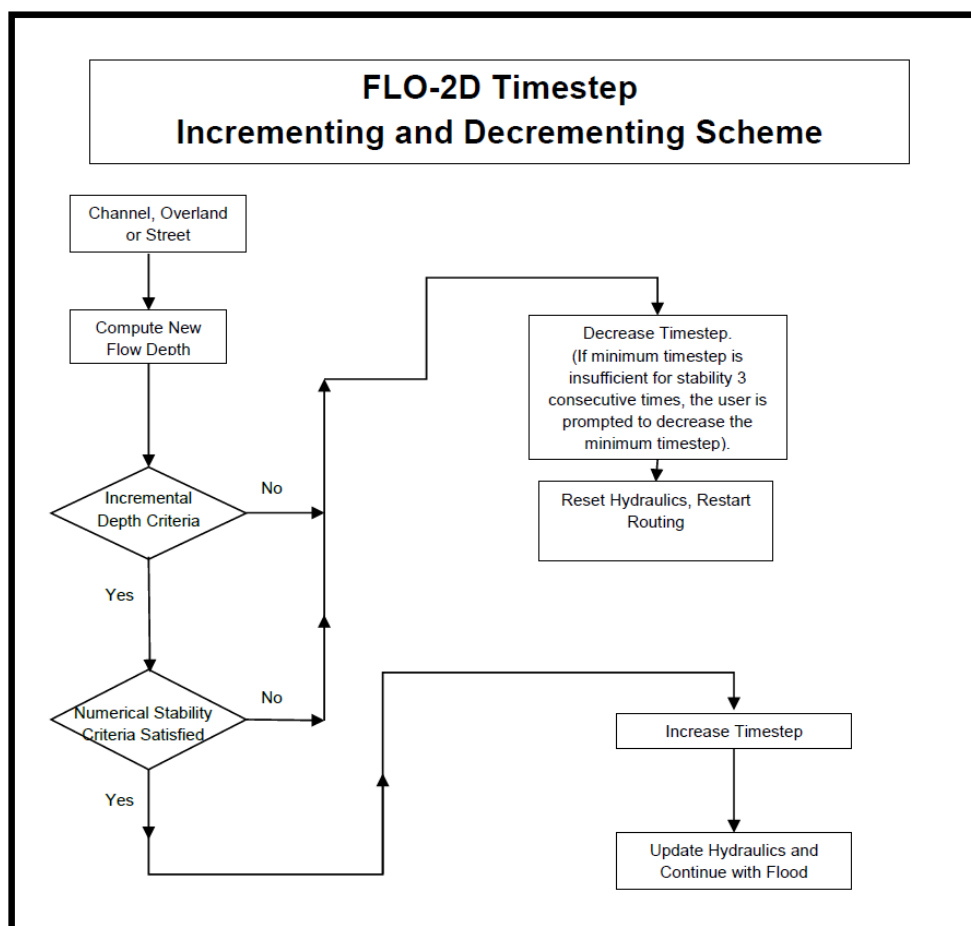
FLO-2D Timestep
Incrementing and Decrementing Scheme

Channel, Overland or Street

Compute New Flow Depth

Incremental Depth Criteria

No

Yes

Numerical Stability Criteria Satisfied

No

Yes

Decrease Timestep. (If minimum timestep is insufficient for stability 3 consecutive times, the user is prompted to decrease the minimum timestep).

Reset Hydraulics, Restart Routing

Increase Timestep

Update Hydraulics and Continue with Flood